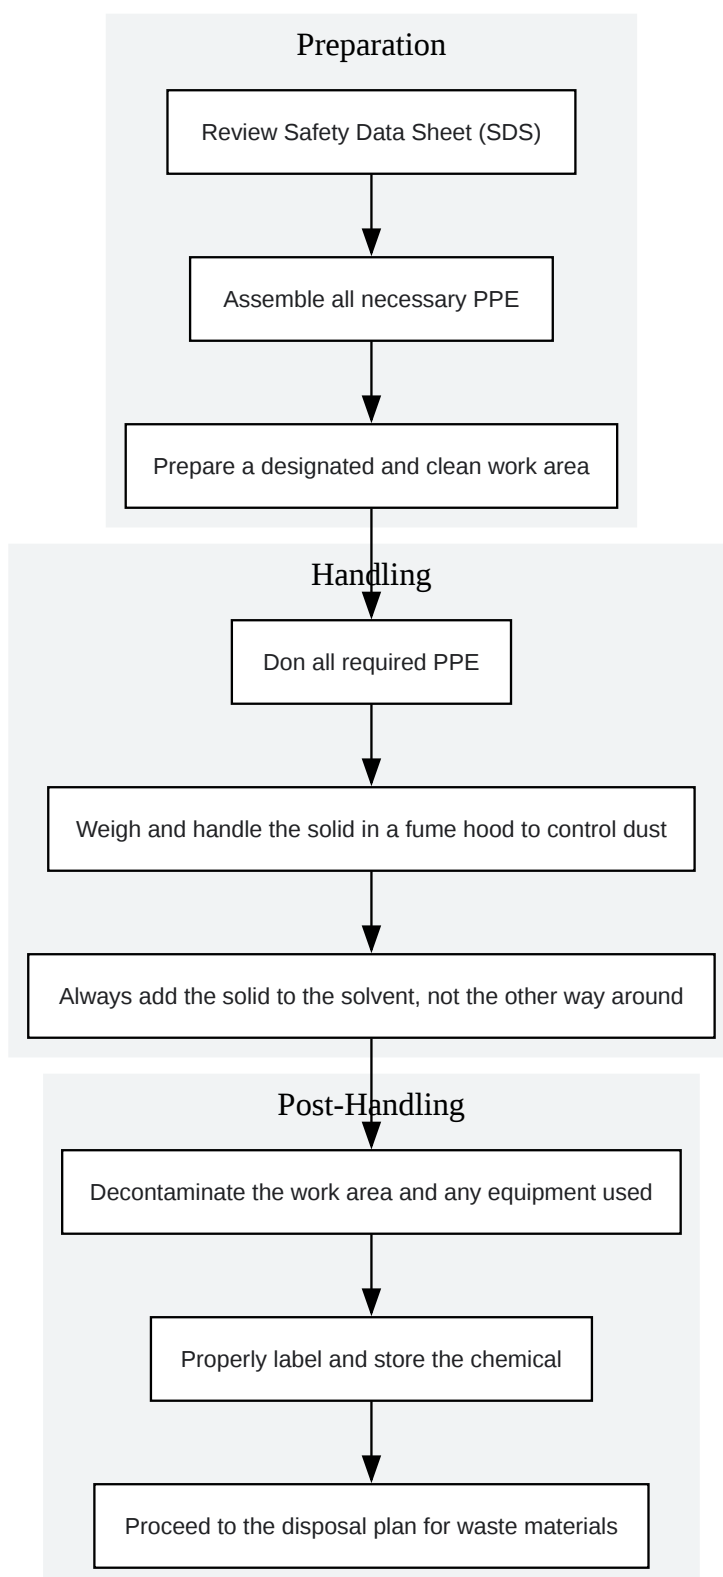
Preparation

Review Safety Data Sheet (SDS)

Assemble all necessary PPE

Prepare a designated and clean work area

Handling

Don all required PPE

Weigh and handle the solid in a fume hood to control dust

Always add the solid to the solvent, not the other way around

Post-Handling

Decontaminate the work area and any equipment used

Properly label and store the chemical

Proceed to the disposal plan for waste materials